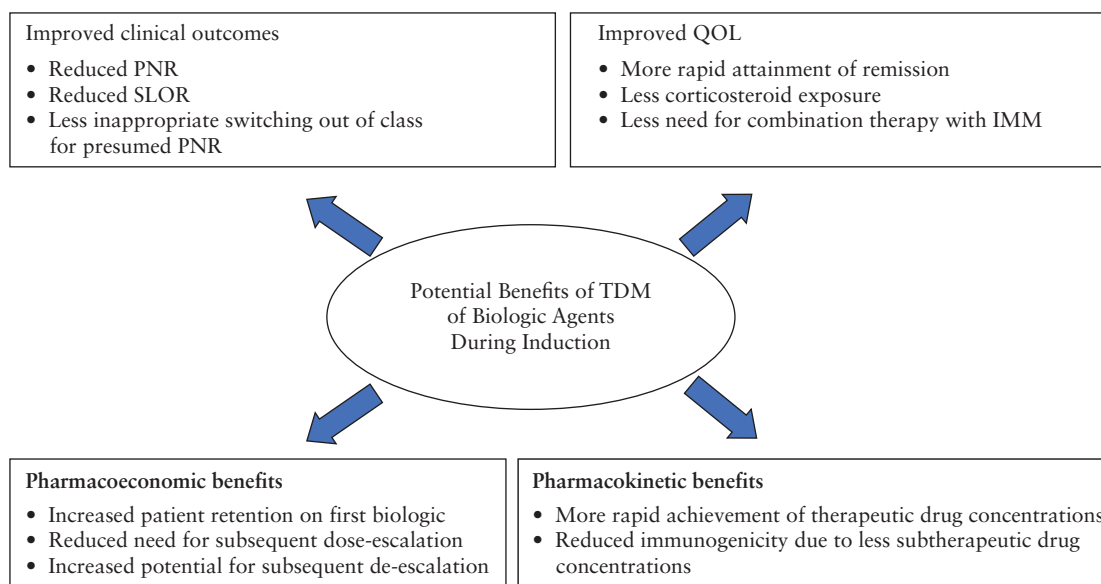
Improved clinical outcomes

- Reduced PNR
- Reduced SLOR
- Less inappropriate switching out of class for presumed PNR

Improved QOL

- More rapid attainment of remission
- Less corticosteroid exposure
- Less need for combination therapy with IMM

Potential Benefits of TDM of Biologic Agents During Induction

**Pharmacoeconomic benefits**

- Increased patient retention on first biologic
- Reduced need for subsequent dose-escalation
- Increased potential for subsequent de-escalation

**Pharmacokinetic benefits**

- More rapid achievement of therapeutic drug concentrations
- Reduced immunogenicity due to less subtherapeutic drug concentrations